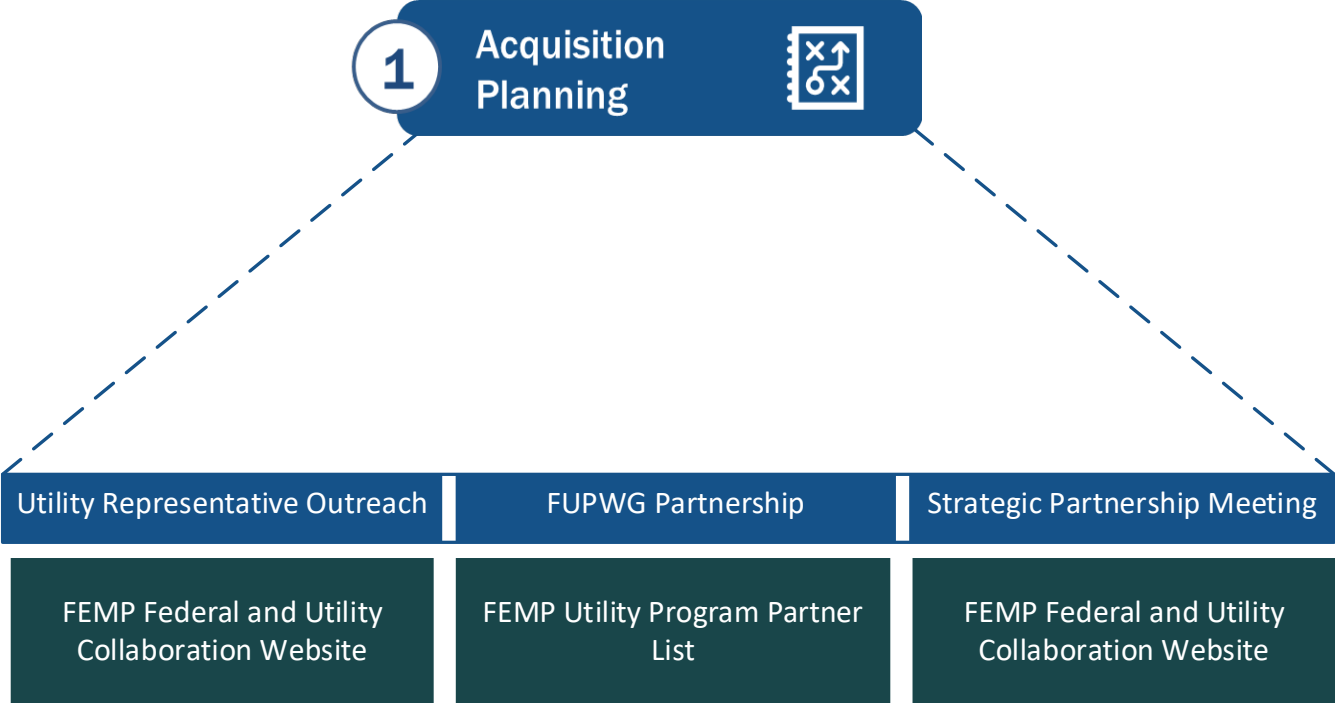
1 Acquisition Planning

Utility Representative Outreach

FUPWG Partnership

Strategic Partnership Meeting

FEMP Federal and Utility Collaboration Website

FEMP Utility Program Partner List

FEMP Federal and Utility Collaboration Website